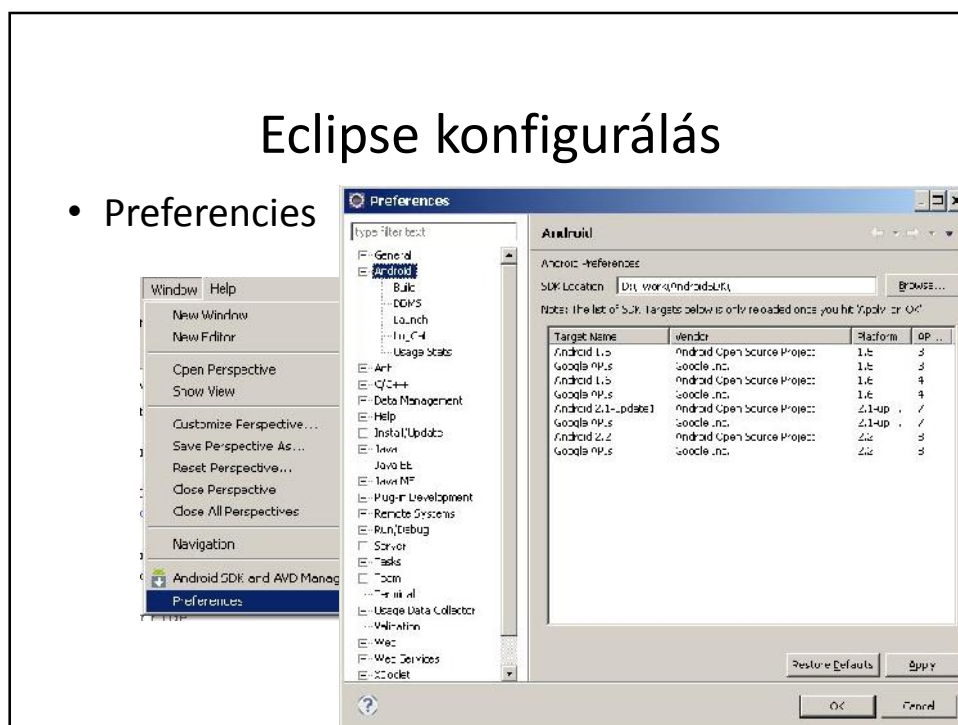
Eclipse konfigurálás

• Preferencies

Window Help
New Window
New Editor
Open Perspective
Show View
Customize Perspective...
Save Perspective As...
Reset Perspective...
Close Perspective
Close All Perspectives
Navigation
Android SDK and AVD Manag
Preferences

Preferences

type filter text
General
Android
Build
DDMS
Launch
LogCat
Usage Stats
Ant
C/C++
Data Management
Help
Install/Update
Java
Java EE
Java ME
Plug-in Development
Remote Systems
Run/Debug
Server
Tasks
Team
Terminal
Usage Data Collector
Validation
Web
Web Services
XDoclet

Android
Android Preferences
SDK Location D:\_work\AndroidSDK\ Browse...
Note: The list of SDK Targets below is only reloaded once you hit 'Apply' or 'OK'.

| Target Name | Vendor | Platform | AP... |
|---|---|---|---|
| Android 1.5 | Android Open Source Project | 1.5 | 3 |
| Google APIs | Google Inc. | 1.5 | 3 |
| Android 1.6 | Android Open Source Project | 1.6 | 4 |
| Google APIs | Google Inc. | 1.6 | 4 |
| Android 2.1-update1 | Android Open Source Project | 2.1-up... | 7 |
| Google APIs | Google Inc. | 2.1-up... | 7 |
| Android 2.2 | Android Open Source Project | 2.2 | 8 |
| Google APIs | Google Inc. | 2.2 | 8 |

Restore Defaults Apply
OK Cancel